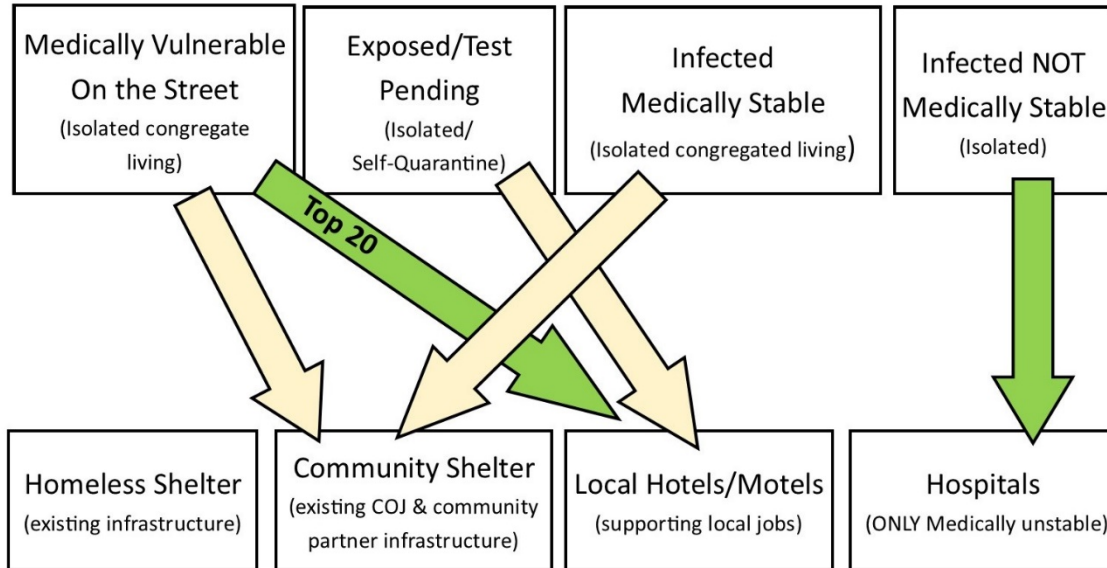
Medically Vulnerable On the Street
(Isolated congregate living)

Exposed/Test Pending
(Isolated/ Self-Quarantine)

Infected Medically Stable
(Isolated congregated living)

Infected NOT Medically Stable
(Isolated)

Top 20

Homeless Shelter
(existing infrastructure)

Community Shelter
(existing COJ & community partner infrastructure)

Local Hotels/Motels
(supporting local jobs)

Hospitals
(ONLY Medically unstable)